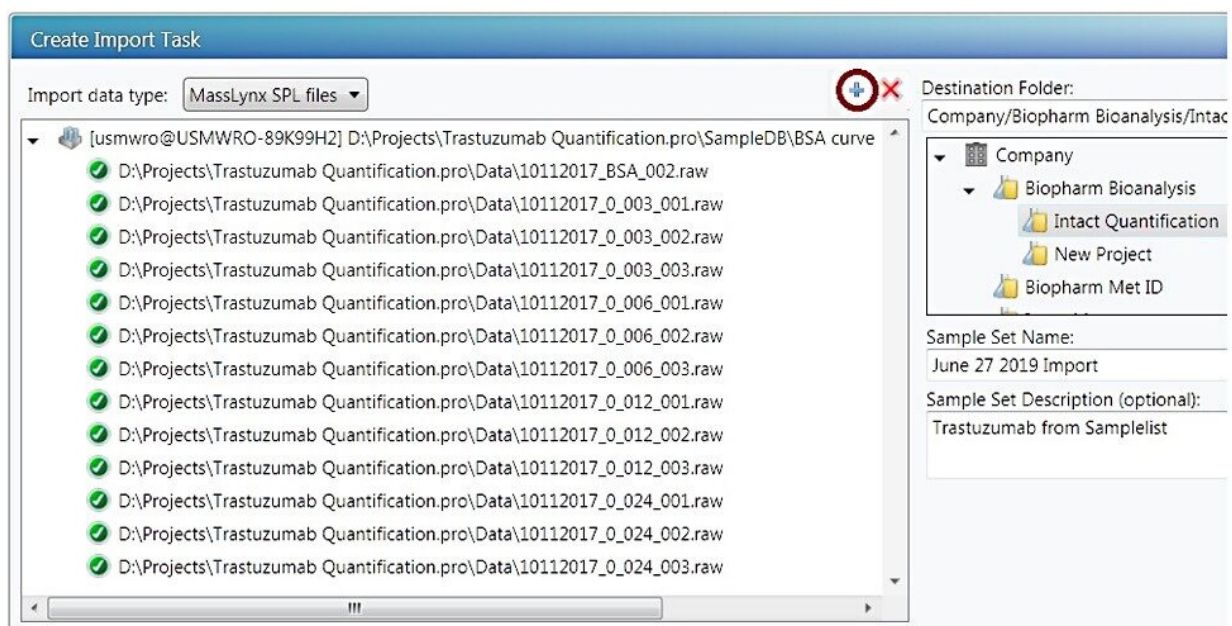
Create Import Task

Import data type: MassLynx SPL files

[usmwro@USMWRO-89K99H2] D:\Projects\Trastuzumab Quantification.pro\SampleDB\BSA curve
D:\Projects\Trastuzumab Quantification.pro\Data\10112017_BSA_002.raw
D:\Projects\Trastuzumab Quantification.pro\Data\10112017_0_003_001.raw
D:\Projects\Trastuzumab Quantification.pro\Data\10112017_0_003_002.raw
D:\Projects\Trastuzumab Quantification.pro\Data\10112017_0_003_003.raw
D:\Projects\Trastuzumab Quantification.pro\Data\10112017_0_006_001.raw
D:\Projects\Trastuzumab Quantification.pro\Data\10112017_0_006_002.raw
D:\Projects\Trastuzumab Quantification.pro\Data\10112017_0_006_003.raw
D:\Projects\Trastuzumab Quantification.pro\Data\10112017_0_012_001.raw
D:\Projects\Trastuzumab Quantification.pro\Data\10112017_0_012_002.raw
D:\Projects\Trastuzumab Quantification.pro\Data\10112017_0_012_003.raw
D:\Projects\Trastuzumab Quantification.pro\Data\10112017_0_024_001.raw
D:\Projects\Trastuzumab Quantification.pro\Data\10112017_0_024_002.raw
D:\Projects\Trastuzumab Quantification.pro\Data\10112017_0_024_003.raw

Destination Folder:
Company/Biopharm Bioanalysis/Intac
Company
Biopharm Bioanalysis
Intact Quantification
New Project
Biopharm Met ID

Sample Set Name:
June 27 2019 Import
Sample Set Description (optional):
Trastuzumab from Samplelist